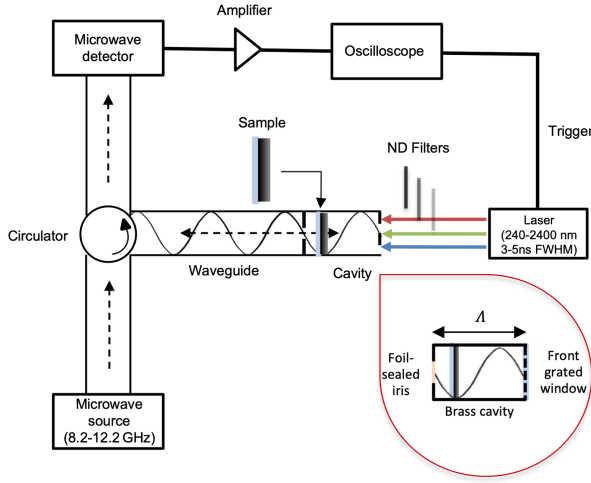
Amplifier

Microwave detector

Oscilloscope

Trigger

Sample

ND Filters

Circulator

Laser (240-2400 nm 3-5ns FWHM)

Waveguide

Cavity

$\Lambda$

Foil-sealed iris

Front grated window

Brass cavity

Microwave source (8.2-12.2 GHz)